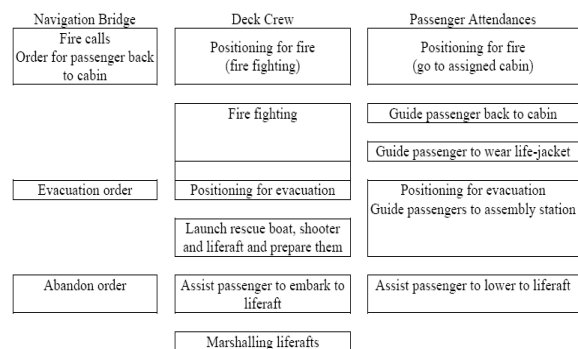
Navigation Bridge

Fire calls
Order for passenger back to cabin

Evacuation order

Abandon order

Deck Crew

Positioning for fire
(fire fighting)

Fire fighting

Positioning for evacuation

Launch rescue boat, shooter and liferaft and prepare them

Assist passenger to embark to liferaft

Marshalling liferafts

Passenger Attendances

Positioning for fire
(go to assigned cabin)

Guide passenger back to cabin

Guide passenger to wear life-jacket

Positioning for evacuation
Guide passengers to assembly station

Assist passenger to lower to liferaft